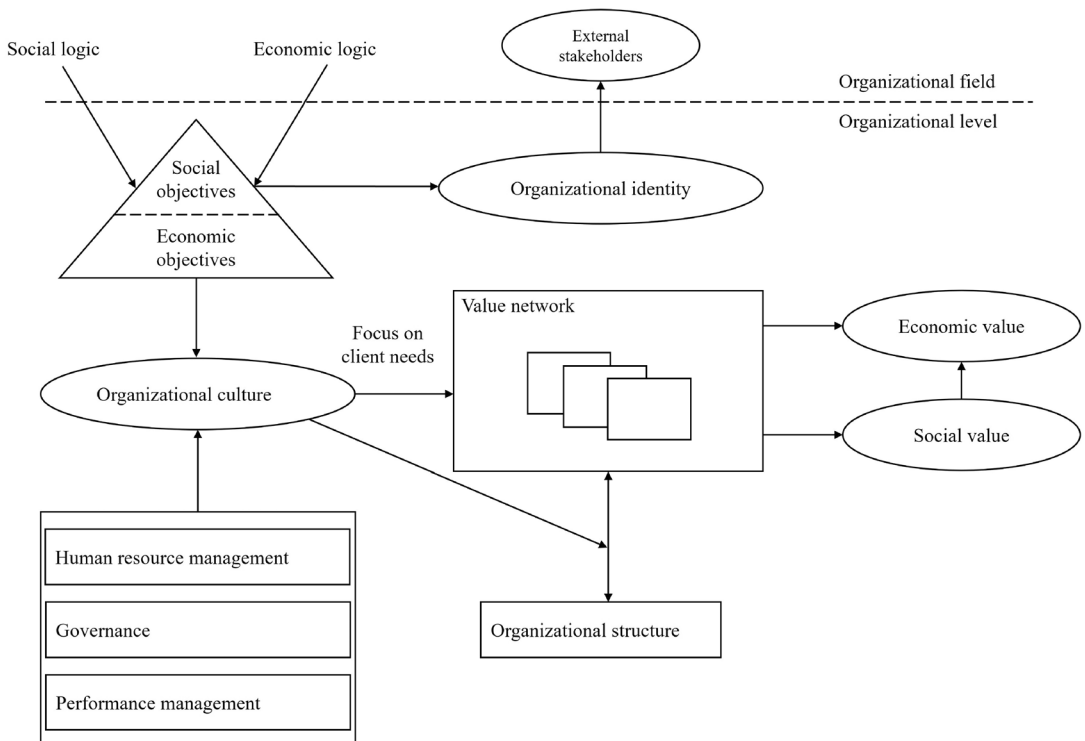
Social logic

Economic logic

External stakeholders

Organizational field

Organizational level

Social objectives

Economic objectives

Organizational identity

Value network

Focus on client needs

Economic value

Organizational culture

Social value

Human resource management

Governance

Performance management

Organizational structure